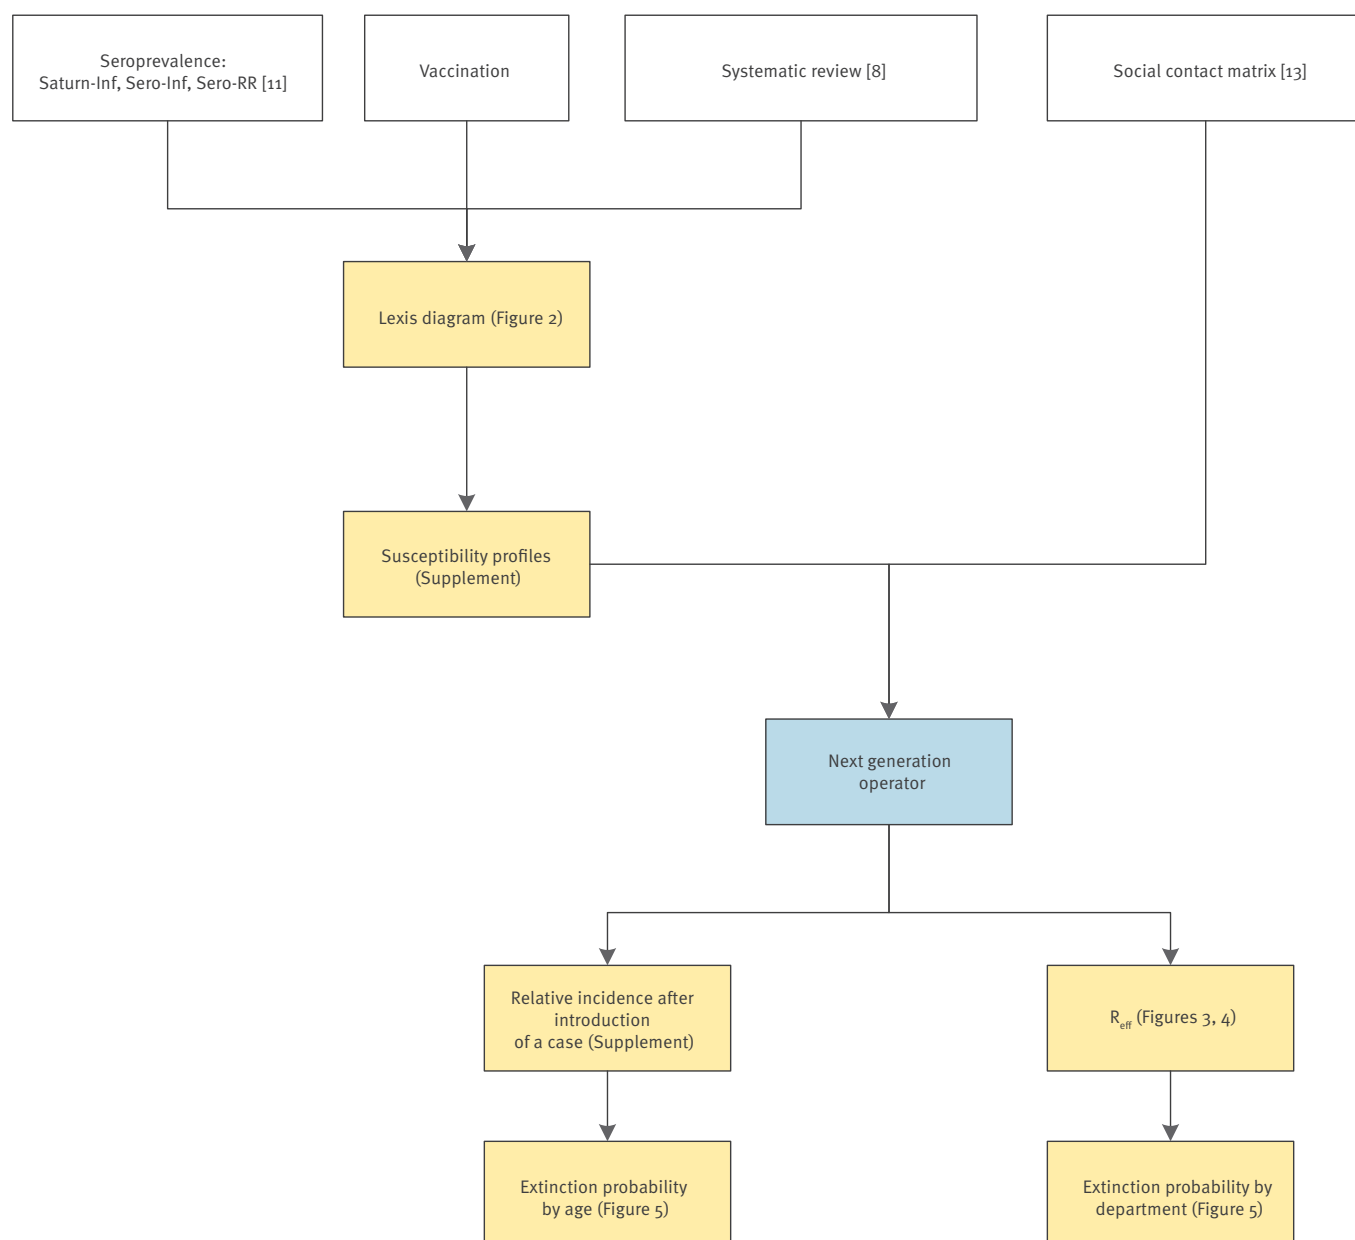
Seroprevalence:
Saturn-Inf, Sero-Inf, Sero-RR [11]

Vaccination

Systematic review [8]

Social contact matrix [13]

Lexis diagram (Figure 2)

Susceptibility profiles (Supplement)

Next generation operator

Relative incidence after introduction of a case (Supplement)

$R_{eff}$ (Figures 3, 4)

Extinction probability by age (Figure 5)

Extinction probability by department (Figure 5)